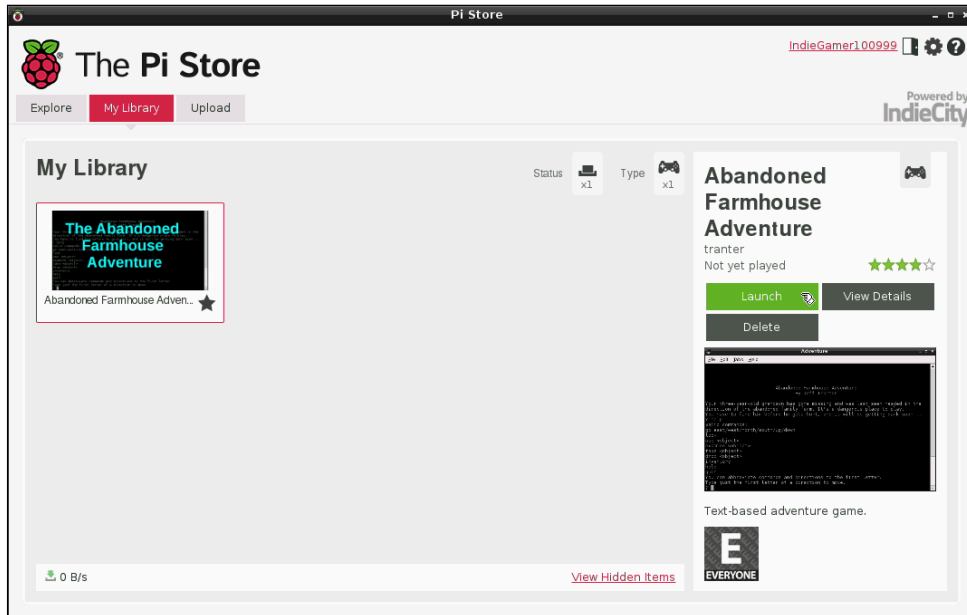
Pi Store

The Pi Store

IndieGamer100999

Explore My Library Upload

Powered by IndieCity

My Library

Status x1 Type x1

The Abandoned Farmhouse Adventure

Abandoned Farmhouse Adven...

Abandoned Farmhouse Adventure

tranter

Not yet played

Launch View Details

Delete

Adventure

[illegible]

Text-based adventure game.

E

EVERYONE

0 B/s

View Hidden Items